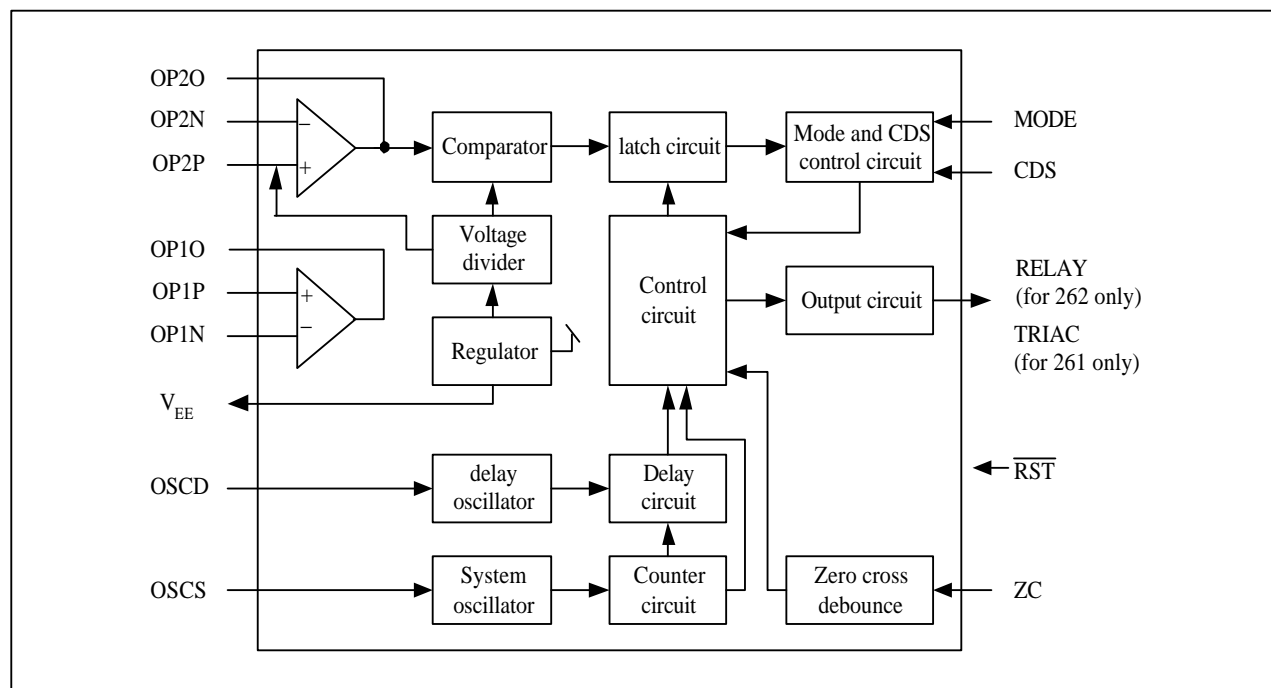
OP2O
OP2N
OP2P
$-$
$+$
Comparator
latch circuit
Mode and CDS control circuit
MODE
CDS
Voltage divider
OP1O
OP1P
OP1N
$+$
$-$
Control circuit
Output circuit
RELAY (for 262 only)
TRIAC (for 261 only)
Regulator
$V_{EE}$
OSCD
delay oscillator
Delay circuit
$\overline{RST}$
OSCS
System oscillator
Counter circuit
Zero cross debounce
ZC